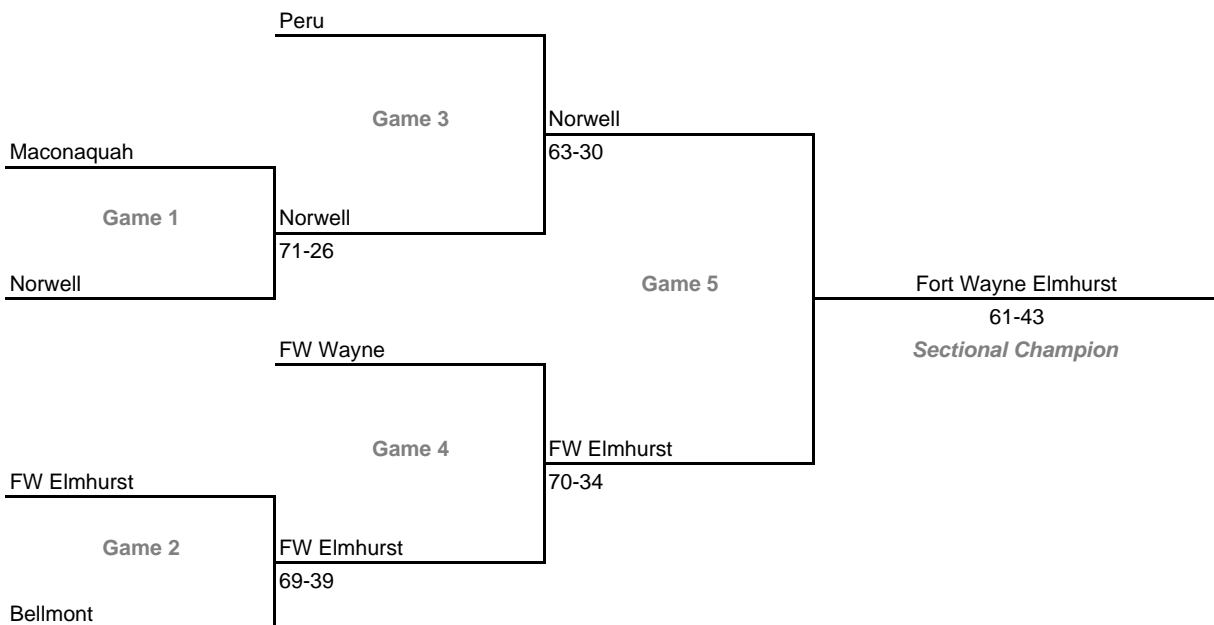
Peru

Game 3

Norwell
63-30

Maconaquah

Game 1

Norwell
71-26

Norwell

Game 5

Fort Wayne Elmhurst
61-43
Sectional Champion

FW Wayne

Game 4

FW Elmhurst
70-34

FW Elmhurst

Game 2

FW Elmhurst
69-39

Bellmont